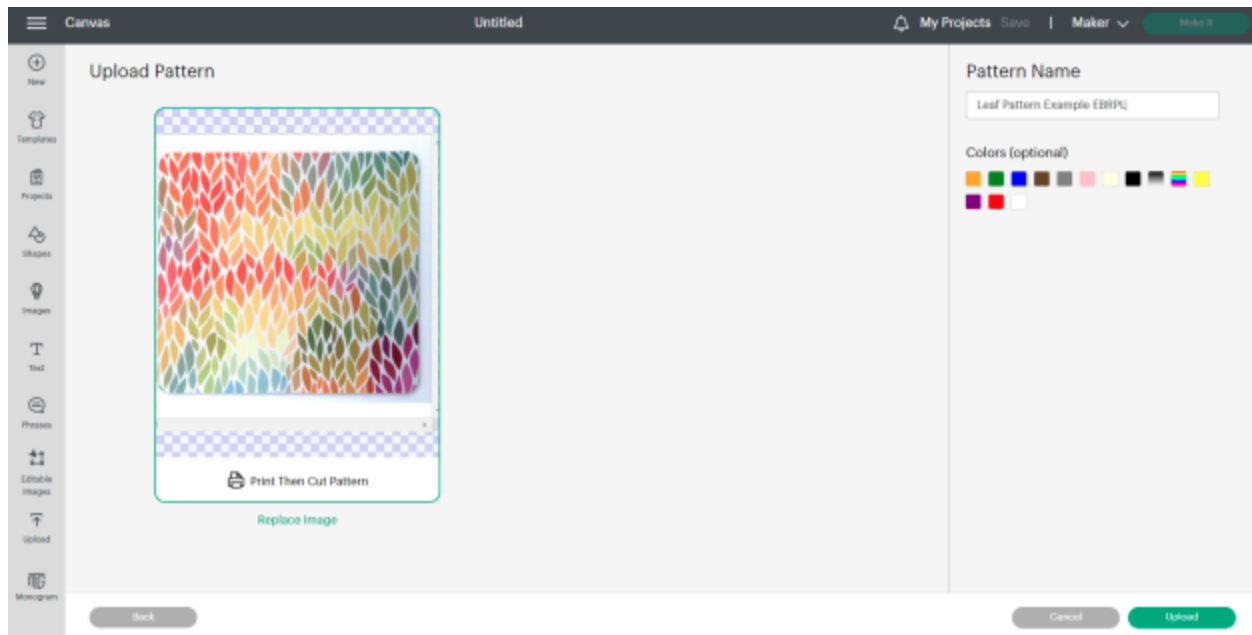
Canvas
Untitled
My Projects Save | Maker
Make It

New
Templates
Projects
Shapes
Images
Text
Phrases
Editable Images
Upload
Monogram

Upload Pattern

Print Then Cut Pattern

Replace Image

Pattern Name

Leaf Pattern Example EBRPL

Colors (optional)

Back

Cancel
Upload